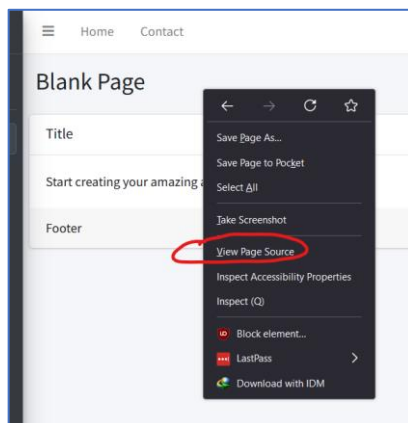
≡ Home Contact

Blank Page

Title

Start creating your amazing a

Footer

Save Page As...

Save Page to Pocket

Select All

Take Screenshot

View Page Source

Inspect Accessibility Properties

Inspect (Q)

Block element...

LastPass

Download with IDM